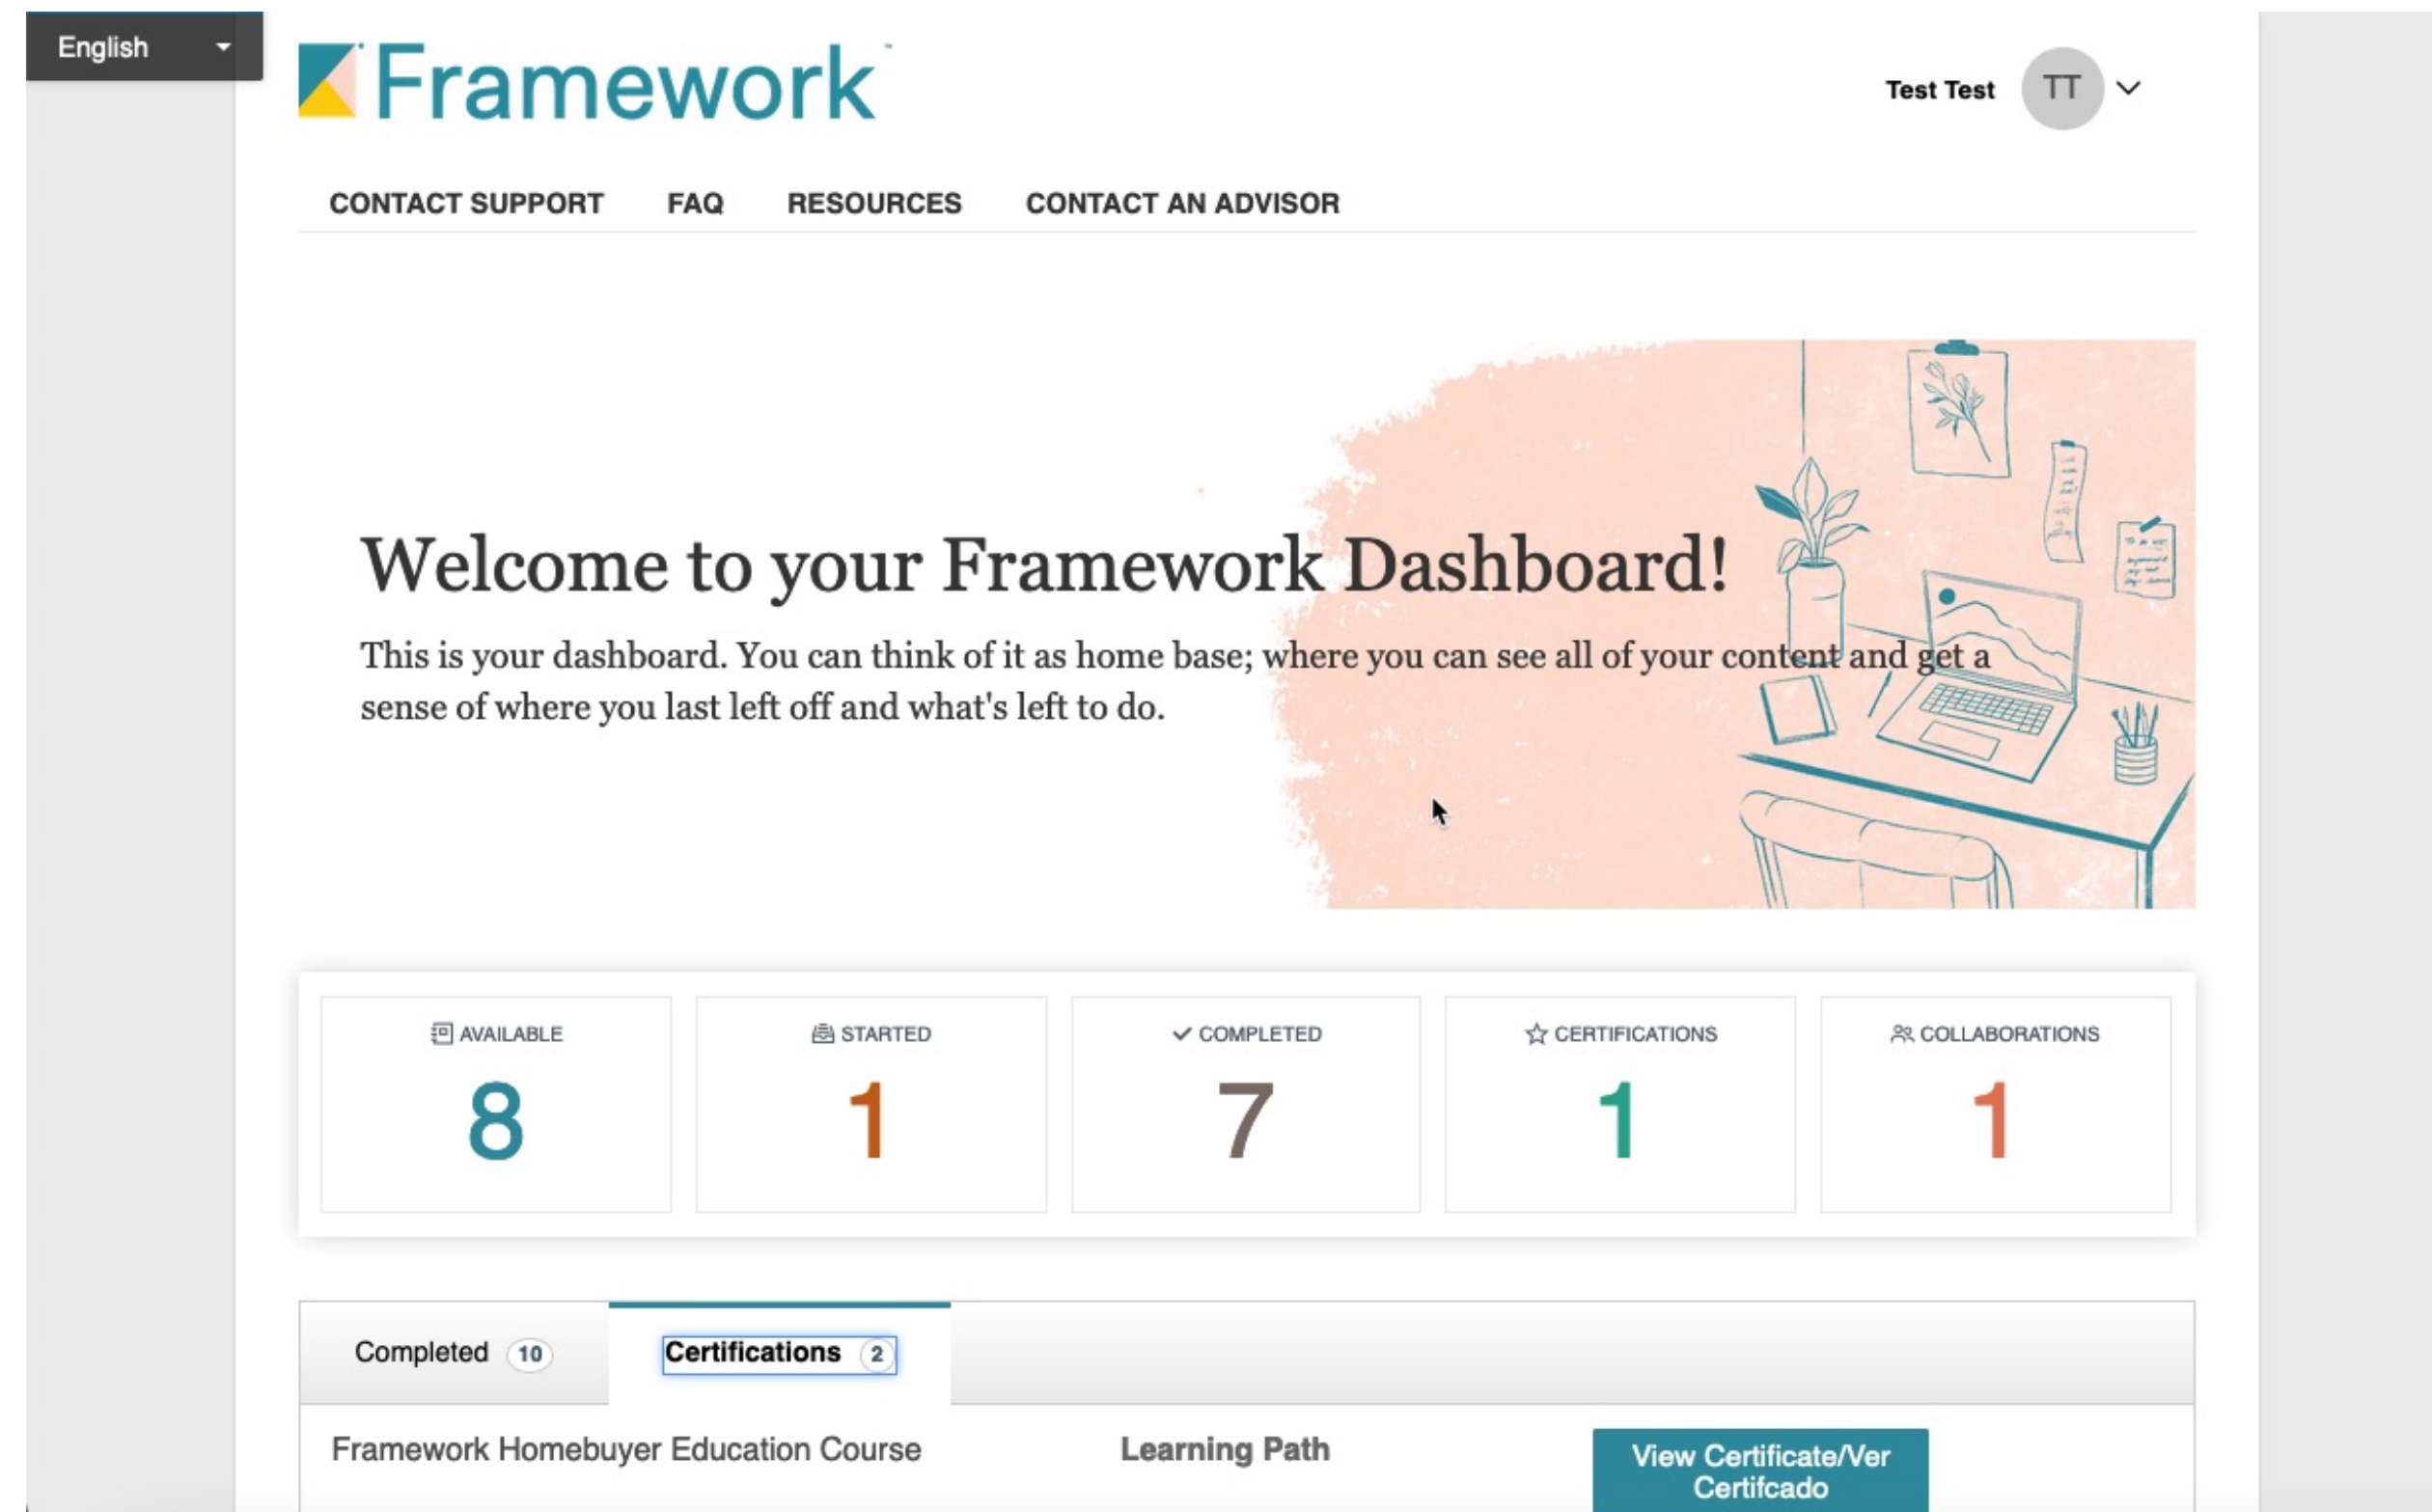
English

Framework

Test Test TT

CONTACT SUPPORT FAQ RESOURCES CONTACT AN ADVISOR

Welcome to your Framework Dashboard!

This is your dashboard. You can think of it as home base; where you can see all of your content and get a sense of where you last left off and what's left to do.

| AVAILABLE | STARTED | COMPLETED | CERTIFICATIONS | COLLABORATIONS |
|---|---|---|---|---|
| 8 | 1 | 7 | 1 | 1 |

Completed 10 Certifications 2

Framework Homebuyer Education Course Learning Path View Certificate/Ver Certifcado